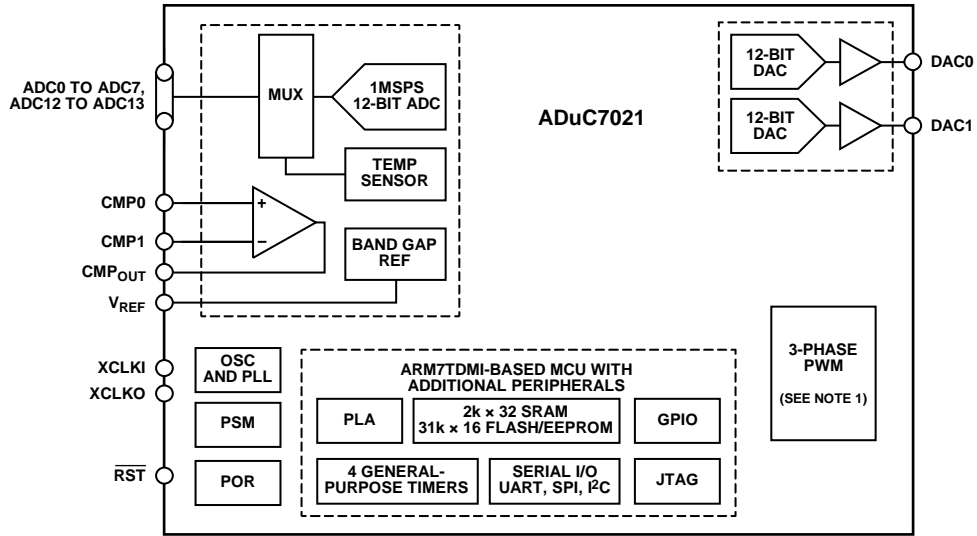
ADC0 TO ADC7, ADC12 TO ADC13

MUX

1MSPS 12-BIT ADC

TEMP SENSOR

CMP0

CMP1

$CMP_{OUT}$

$V_{REF}$

+

–

BAND GAP REF

12-BIT DAC

12-BIT DAC

DAC0

DAC1

ADuC7021

XCLKI

XCLKO

$\overline{RST}$

OSC AND PLL

PSM

POR

ARM7TDMI-BASED MCU WITH ADDITIONAL PERIPHERALS

PLA

2k × 32 SRAM
31k × 16 FLASH/EEPROM

GPIO

4 GENERAL-PURPOSE TIMERS

SERIAL I/O
UART, SPI, $I^2C$

JTAG

3-PHASE PWM

(SEE NOTE 1)